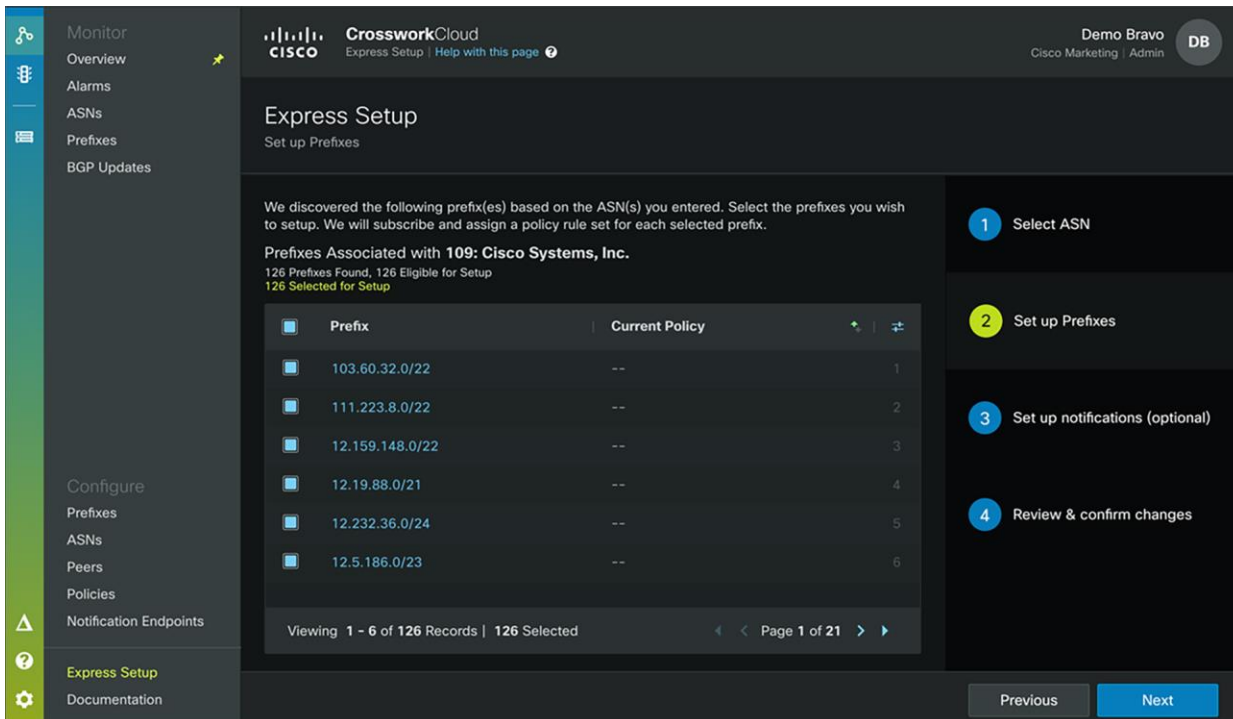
Monitor
Overview
Alarms
ASNs
Prefixes
BGP Updates

Configure
Prefixes
ASNs
Peers
Policies
Notification Endpoints

Express Setup
Documentation

cisco CrossworkCloud
Express Setup | Help with this page

Demo Bravo
Cisco Marketing | Admin
DB

Express Setup
Set up Prefixes

We discovered the following prefix(es) based on the ASN(s) you entered. Select the prefixes you wish to setup. We will subscribe and assign a policy rule set for each selected prefix.

Prefixes Associated with 109: Cisco Systems, Inc.
126 Prefixes Found, 126 Eligible for Setup
126 Selected for Setup

| Prefix | Current Policy | |
|---|---|---|
| 103.60.32.0/22 | -- | 1 |
| 111.223.8.0/22 | -- | 2 |
| 12.159.148.0/22 | -- | 3 |
| 12.19.88.0/21 | -- | 4 |
| 12.232.36.0/24 | -- | 5 |
| 12.5.186.0/23 | -- | 6 |

Viewing 1 - 6 of 126 Records | 126 Selected
Page 1 of 21

1 Select ASN
2 Set up Prefixes
3 Set up notifications (optional)
4 Review & confirm changes

Previous
Next